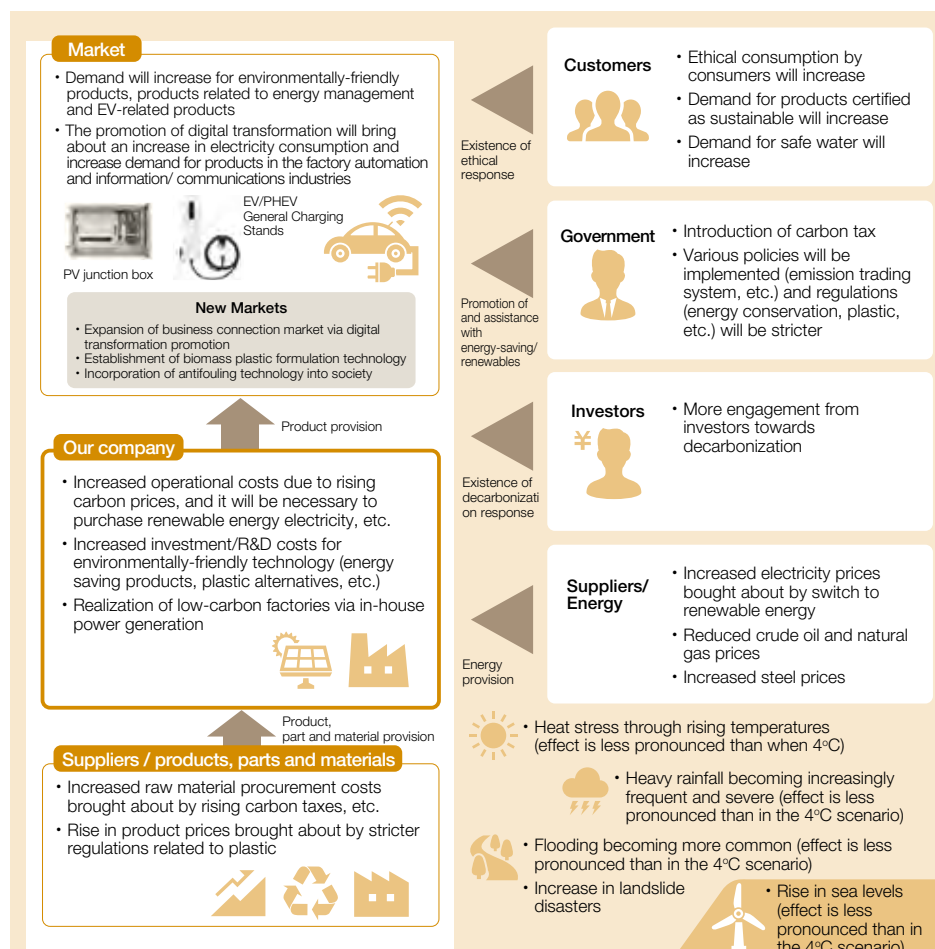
Market

・Demand will increase for environmentally-friendly products, products related to energy management and EV-related products

・The promotion of digital transformation will bring about an increase in electricity consumption and increase demand for products in the factory automation and information/ communications industries

PV junction box

EV/PHEV General Charging Stands

New Markets

・Expansion of business connection market via digital transformation promotion

・Establishment of biomass plastic formulation technology

・Incorporation of antifouling technology into society

Product provision

Our company

・Increased operational costs due to rising carbon prices, and it will be necessary to purchase renewable energy electricity, etc.

・Increased investment/R&D costs for environmentally-friendly technology (energy saving products, plastic alternatives, etc.)

・Realization of low-carbon factories via in-house power generation

Product, part and material provision

Suppliers / products, parts and materials

・Increased raw material procurement costs brought about by rising carbon taxes, etc.

・Rise in product prices brought about by stricter regulations related to plastic

Existence of ethical response

Customers

・Ethical consumption by consumers will increase

・Demand for products certified as sustainable will increase

・Demand for safe water will increase

Promotion of and assistance with energy-saving/ renewables

Government

・Introduction of carbon tax

・Various policies will be implemented (emission trading system, etc.) and regulations (energy conservation, plastic, etc.) will be stricter

Existence of decarbonization response

Investors

¥

・More engagement from investors towards decarbonization

Energy provision

Suppliers/ Energy

・Increased electricity prices bought about by switch to renewable energy

・Reduced crude oil and natural gas prices

・Increased steel prices

・Heat stress through rising temperatures (effect is less pronounced than when 4°C)

・Heavy rainfall becoming increasingly frequent and severe (effect is less pronounced than in the 4°C scenario)

・Flooding becoming more common (effect is less pronounced than in the 4°C scenario)

・Increase in landslide disasters

・Rise in sea levels (effect is less pronounced than in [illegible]